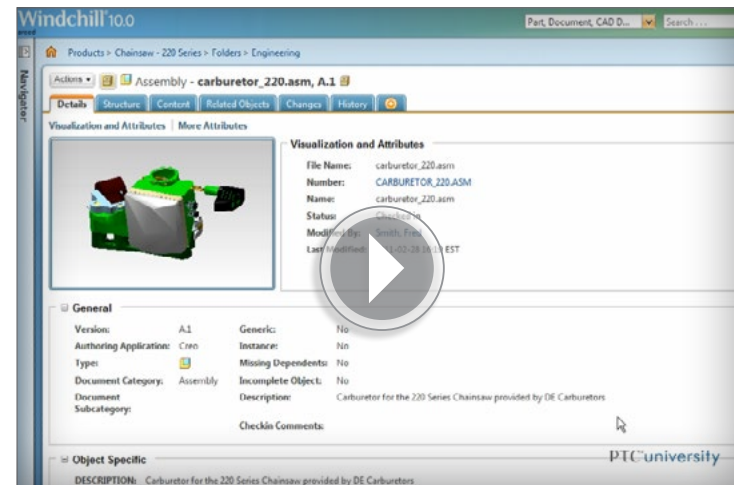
Windchill 10.0

Part, Document, CAD D... Search...

Navigator

Products > Chainsaw - 220 Series > Folders > Engineering

Actions ▾ Assembly - carburetor_220.asm, A.1

Details Structure Content Related Objects Changes History

Visualization and Attributes | More Attributes

Visualization and Attributes

File Name: carburetor_220.asm
Number: CARBURETOR_220.ASM
Name: carburetor_220.asm
Status: Checked In
Modified By: Smith, Fred
Last Modified: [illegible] EST

General

| Version: | A.1 | Generic: | No |
|---|---|---|---|
| Authoring Application: | Creo | Instance: | No |
| Type: | | Missing Dependents: | No |
| Document Category: | Assembly | Incomplete Object: | No |
| Document Subcategory: | | Description: | Carburetor for the 220 Series Chainsaw provided by DE Carburetors |
| | | Checkin Comments: | |

Object Specific

DESCRIPTION: Carburetor for the 220 Series Chainsaw provided by DE Carburetors

PTC university